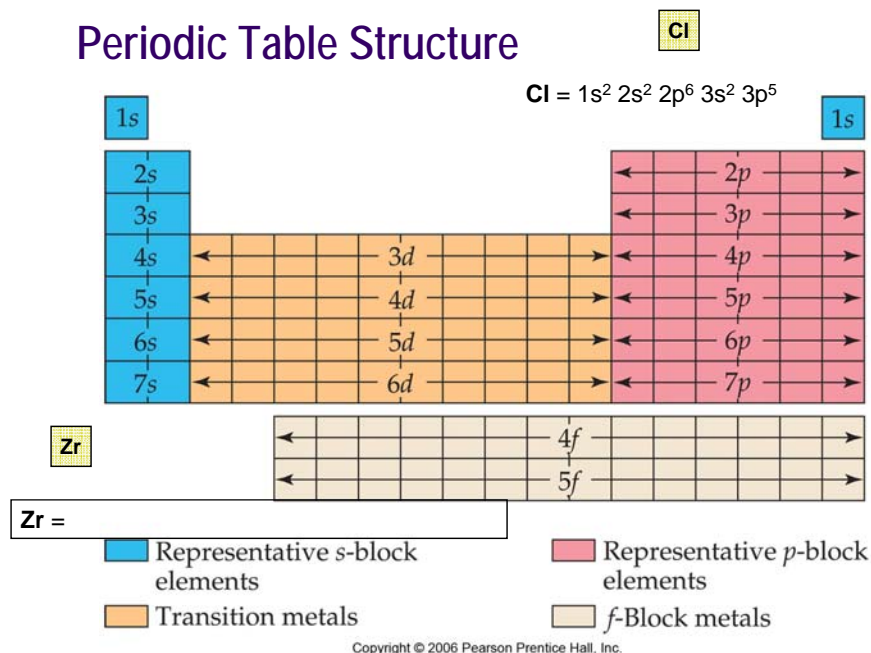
Periodic Table Structure

Cl

Cl = $1s^2\ 2s^2\ 2p^6\ 3s^2\ 3p^5$

1s

1s

2s
3s
4s
5s
6s
7s

3d
4d
5d
6d

2p
3p
4p
5p
6p
7p

Zr

4f
5f

Zr =

Representative s-block elements

Transition metals

Representative p-block elements

f-Block metals

Copyright © 2006 Pearson Prentice Hall, Inc.